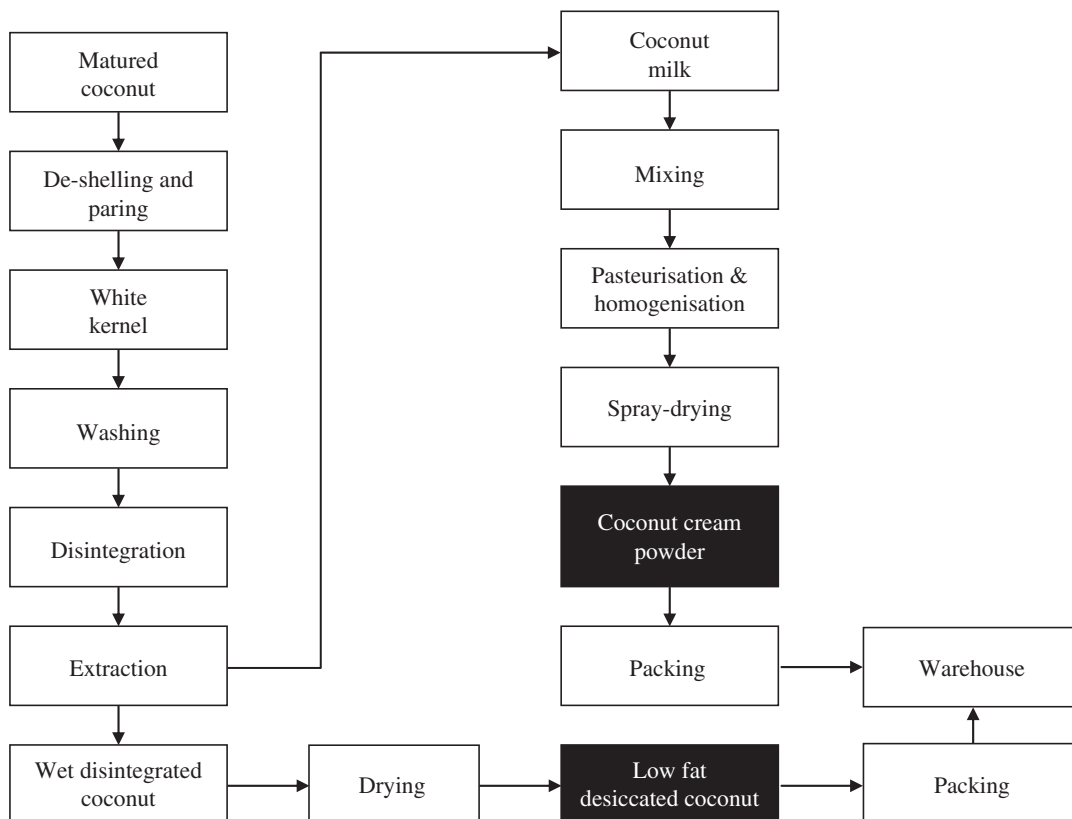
Matured coconut

De-shelling and paring

White kernel

Washing

Disintegration

Extraction

Wet disintegrated coconut

Drying

Low fat desiccated coconut

Packing

Coconut milk

Mixing

Pasteurisation & homogenisation

Spray-drying

Coconut cream powder

Packing

Warehouse